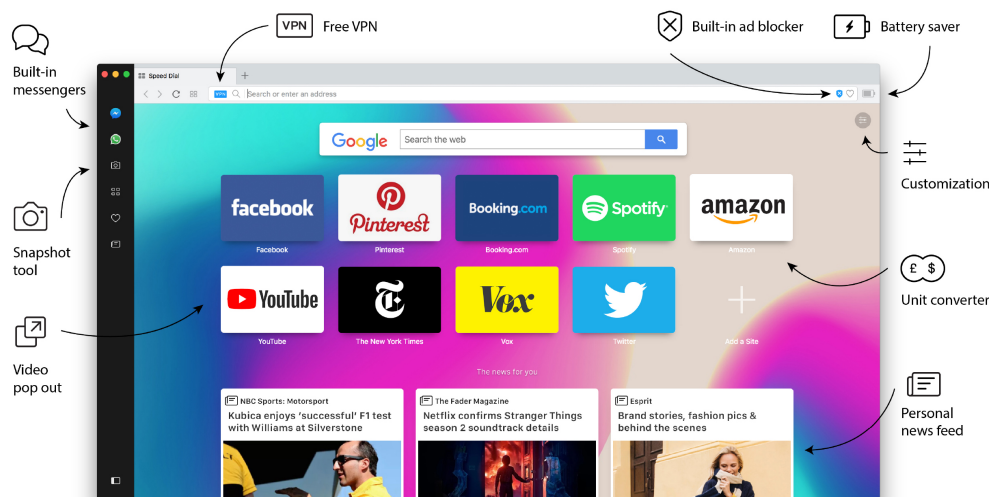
VPN Free VPN

Built-in ad blocker

Battery saver

Built-in messengers

Speed Dial

VPN Search or enter an address

Google

Search the web

Customization

facebook
Facebook

Pinterest
Pinterest

Booking.com
Booking.com

Spotify
Spotify

amazon
Amazon

Snapshot tool

YouTube
YouTube

The New York Times

Vox
Vox

Twitter

Add a Site

Unit converter

£ $

Video pop out

The news for you

NBC Sports: Motorsport
Kubica enjoys 'successful' F1 test with Williams at Silverstone

The Fader Magazine
Netflix confirms Stranger Things season 2 soundtrack details

Esprit
Brand stories, fashion pics & behind the scenes

Personal news feed